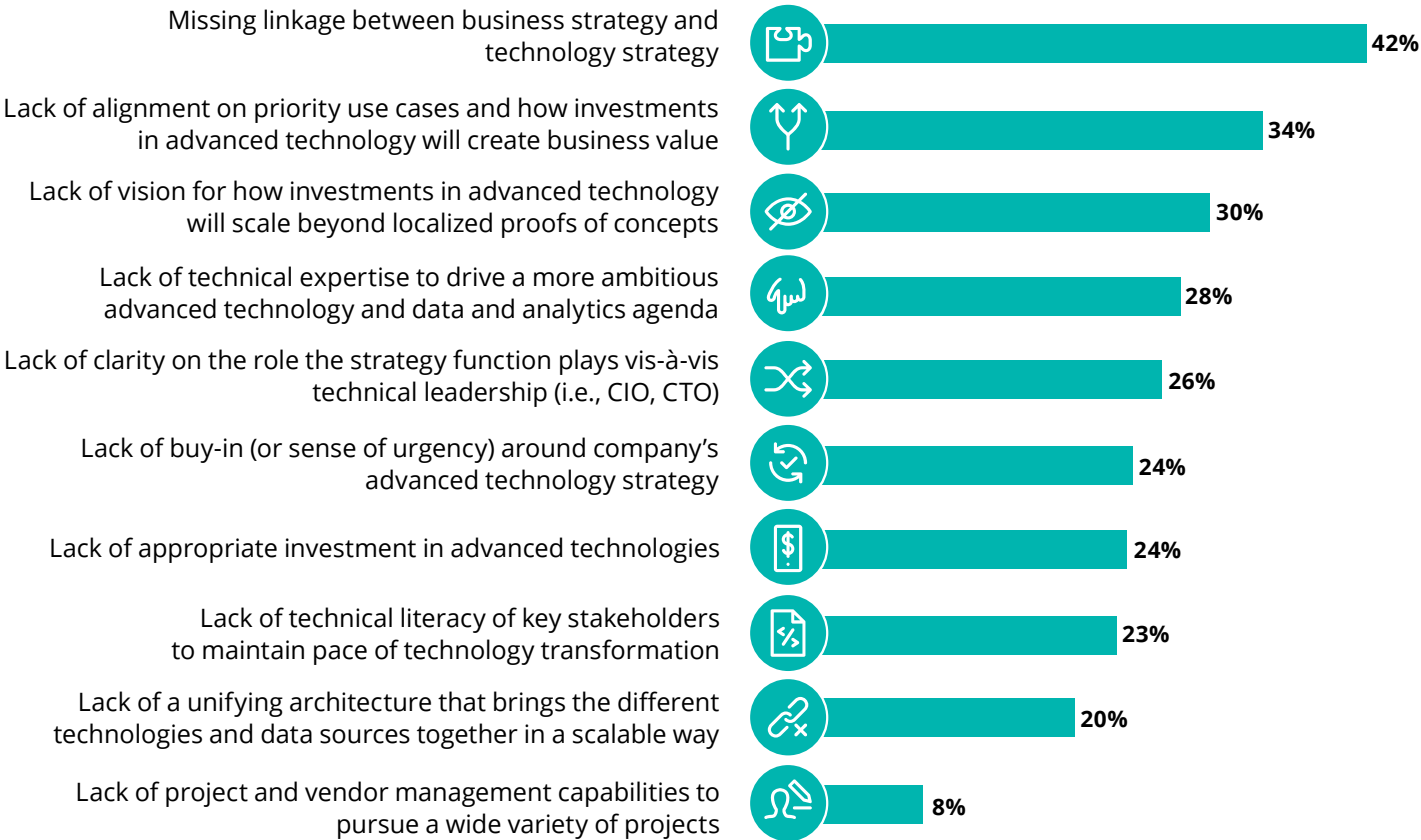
Missing linkage between business strategy and technology strategy
42%

Lack of alignment on priority use cases and how investments in advanced technology will create business value
34%

Lack of vision for how investments in advanced technology will scale beyond localized proofs of concepts
30%

Lack of technical expertise to drive a more ambitious advanced technology and data and analytics agenda
28%

Lack of clarity on the role the strategy function plays vis-à-vis technical leadership (i.e., CIO, CTO)
26%

Lack of buy-in (or sense of urgency) around company's advanced technology strategy
24%

Lack of appropriate investment in advanced technologies
24%

Lack of technical literacy of key stakeholders to maintain pace of technology transformation
23%

Lack of a unifying architecture that brings the different technologies and data sources together in a scalable way
20%

Lack of project and vendor management capabilities to pursue a wide variety of projects
8%